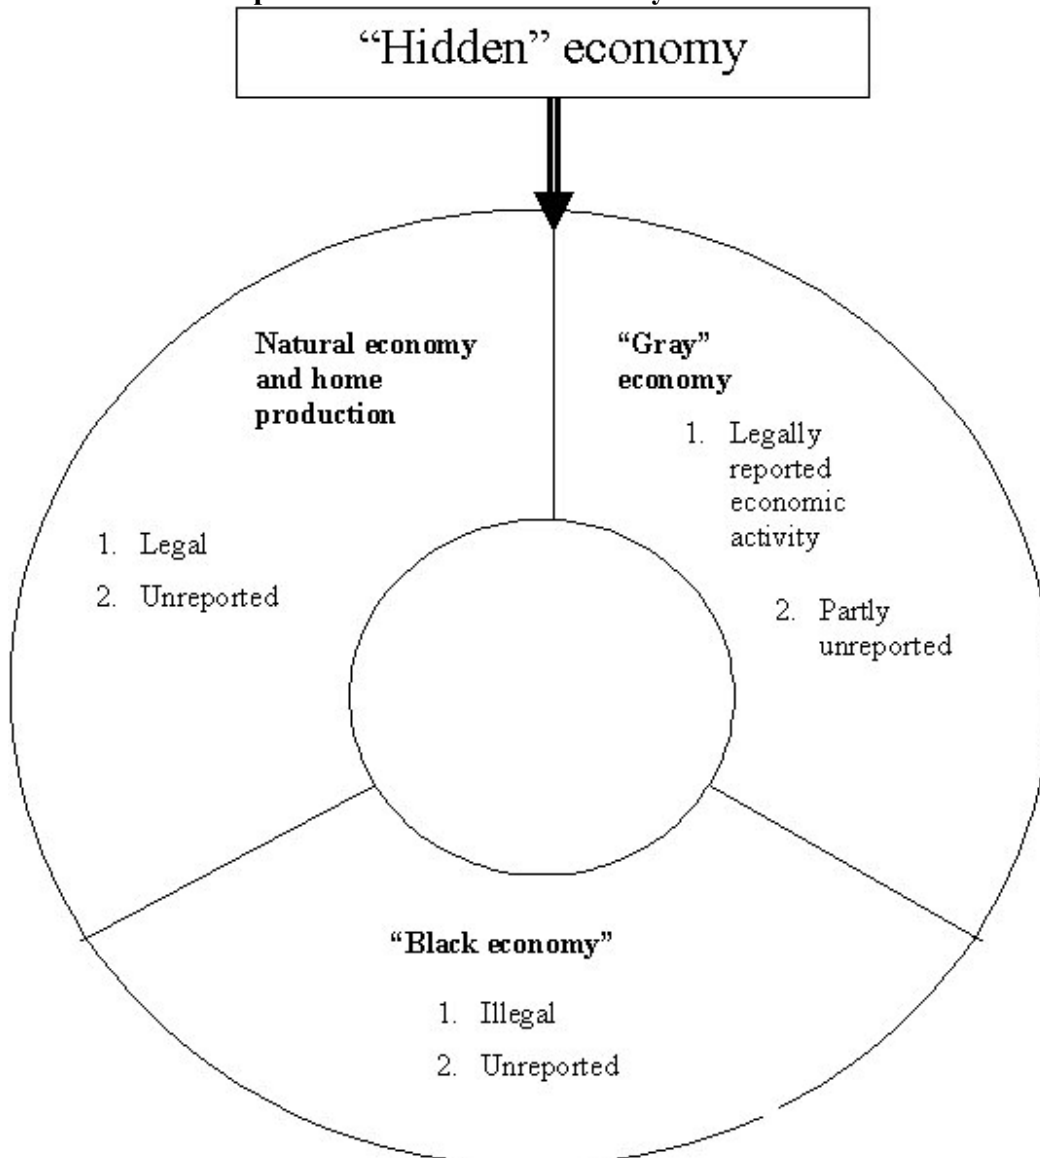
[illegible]

"Hidden" economy

**Natural economy and home production**

1. Legal
2. Unreported

**"Gray" economy**

1. Legally reported economic activity
2. Partly unreported

**"Black economy"**

1. Illegal
2. Unreported